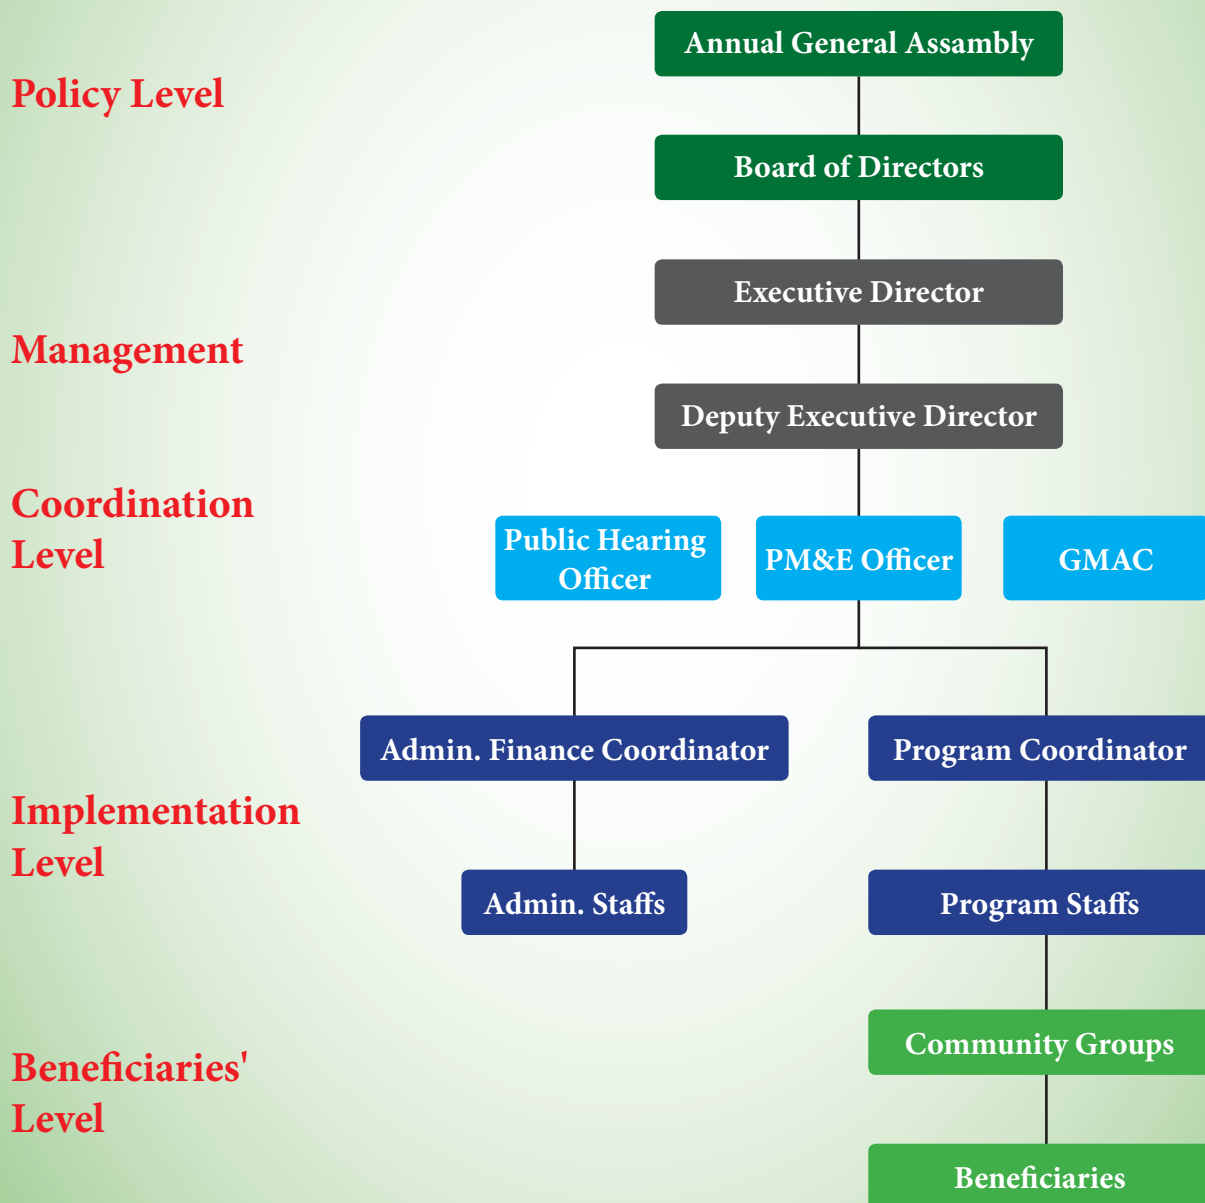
Policy Level

Annual General Assambly

Board of Directors

Management

Executive Director

Deputy Executive Director

Coordination Level

Public Hearing Officer

PM&E Officer

GMAC

Admin. Finance Coordinator

Program Coordinator

Implementation Level

Admin. Staffs

Program Staffs

Beneficiaries' Level

Community Groups

Beneficiaries